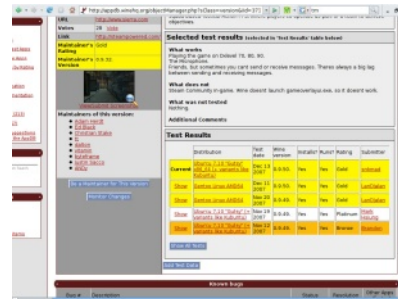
http://appdb.winehq.org/objectManager.php?sClass=version&iId=371

URL http://www.steampowered.com
Votes 28
Link http://steampowered.com

Maintainer's Gold Rating
Maintainer's Version 0.9.51

Maintainers of this version:

Be a Maintainer for this Version
Monitor Changes

Selected test results (selected in 'Test Results' table below)

What works
Playing the game on Debian? T8, 80, 90.
The Microphone.
Friends, but sometimes you can't send or recieve messages. Theres always a big lag between sending and reviewing messages.

What does not
Steam Community in-game. Wine doesn't launch gameoverlays.exe, so it doesn't work.

What was not tested
Nothing.

Additional Comments

Test Results

| | Distribution | Test date | Wine version | Installs? | Runs? | Rating | Submitter |
|---|---|---|---|---|---|---|---|
| Current | Ubuntu 7.10 "Gutsy" x86_64 | Dec 18 2007 | 0.9.51 | Yes | Yes | Gold | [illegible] |
| Show | Gentoo Linux AMD64 | Dec 16 2007 | 0.9.51 | Yes | Yes | Gold | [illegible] |
| Show | Gentoo Linux AMD64 | Dec 16 2007 | 0.9.50 | Yes | Yes | Gold | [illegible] |
| Show | Ubuntu 7.10 "Gutsy" | Dec 16 2007 | 0.9.46 | Yes | Yes | Platinum | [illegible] |
| Show | Ubuntu 7.10 "Gutsy" | Dec 14 2007 | 0.9.51 | Yes | Yes | Bronze | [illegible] |

Show All Tests

Add Test Data

Known Bugs

Bug # Description Status Resolution Other apps